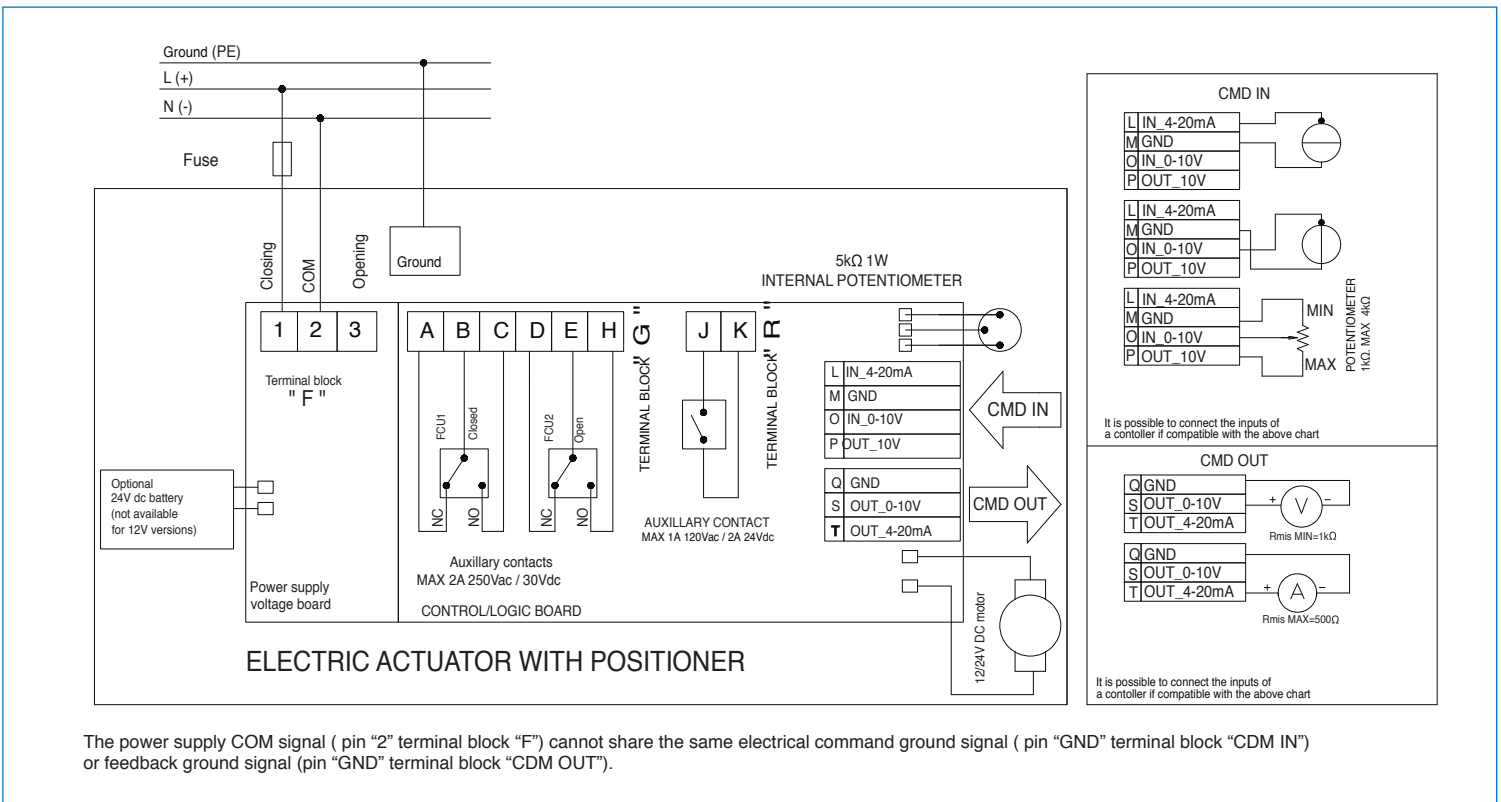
Ground (PE)
L (+)
N (-)

Fuse

Closing
COM
Opening

Ground

5kΩ 1W
INTERNAL POTENTIOMETER

| 1 | 2 | 3 |
|---|---|---|

Terminal block
" F "

| A | B | C | D | E | H |
|---|---|---|---|---|---|

" G " TERMINAL BLOCK

| J | K |
|---|---|

" R " TERMINAL BLOCK

FCU1
Closed
NC
NO

FCU2
Open
NC
NO

| L | IN_4-20mA |
|---|---|
| M | GND |
| O | IN_0-10V |
| P | OUT_10V |

CMD IN

| Q | GND |
|---|---|
| S | OUT_0-10V |
| T | OUT_4-20mA |

CMD OUT

AUXILLARY CONTACT
MAX 1A 120Vac / 2A 24Vdc

Optional
24V dc battery
(not available
for 12V versions)

Auxillary contacts
MAX 2A 250Vac / 30Vdc

Power supply
voltage board

CONTROL/LOGIC BOARD

12/24V DC motor

ELECTRIC ACTUATOR WITH POSITIONER

CMD IN

| L | IN_4-20mA |
|---|---|
| M | GND |
| O | IN_0-10V |
| P | OUT_10V |

| L | IN_4-20mA |
|---|---|
| M | GND |
| O | IN_0-10V |
| P | OUT_10V |

| L | IN_4-20mA |
|---|---|
| M | GND |
| O | IN_0-10V |
| P | OUT_10V |

MIN
MAX
POTENTIOMETER
1kΩ. MAX 4kΩ

It is possible to connect the inputs of
a contoller if compatible with the above chart

CMD OUT

| Q | GND |
|---|---|
| S | OUT_0-10V |
| T | OUT_4-20mA |

+ V –
Rmis MIN=1kΩ

| Q | GND |
|---|---|
| S | OUT_0-10V |
| T | OUT_4-20mA |

+ A –
Rmis MAX=500Ω

It is possible to connect the inputs of
a contoller if compatible with the above chart

The power supply COM signal ( pin “2” terminal block “F”) cannot share the same electrical command ground signal ( pin “GND” terminal block “CDM IN”) or feedback ground signal (pin “GND” terminal block “CDM OUT”).